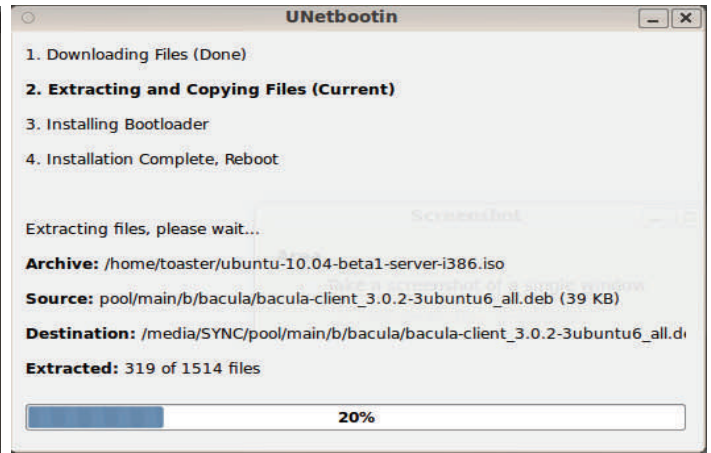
UNetbootin

1. Downloading Files (Done)

**2. Extracting and Copying Files (Current)**

3. Installing Bootloader

4. Installation Complete, Reboot

Extracting files, please wait...

**Archive:** /home/toaster/ubuntu-10.04-beta1-server-i386.iso

**Source:** pool/main/b/bacula/bacula-client_3.0.2-3ubuntu6_all.deb (39 KB)

**Destination:** /media/SYNC/pool/main/b/bacula/bacula-client_3.0.2-3ubuntu6_all.d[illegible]

**Extracted:** 319 of 1514 files

20%